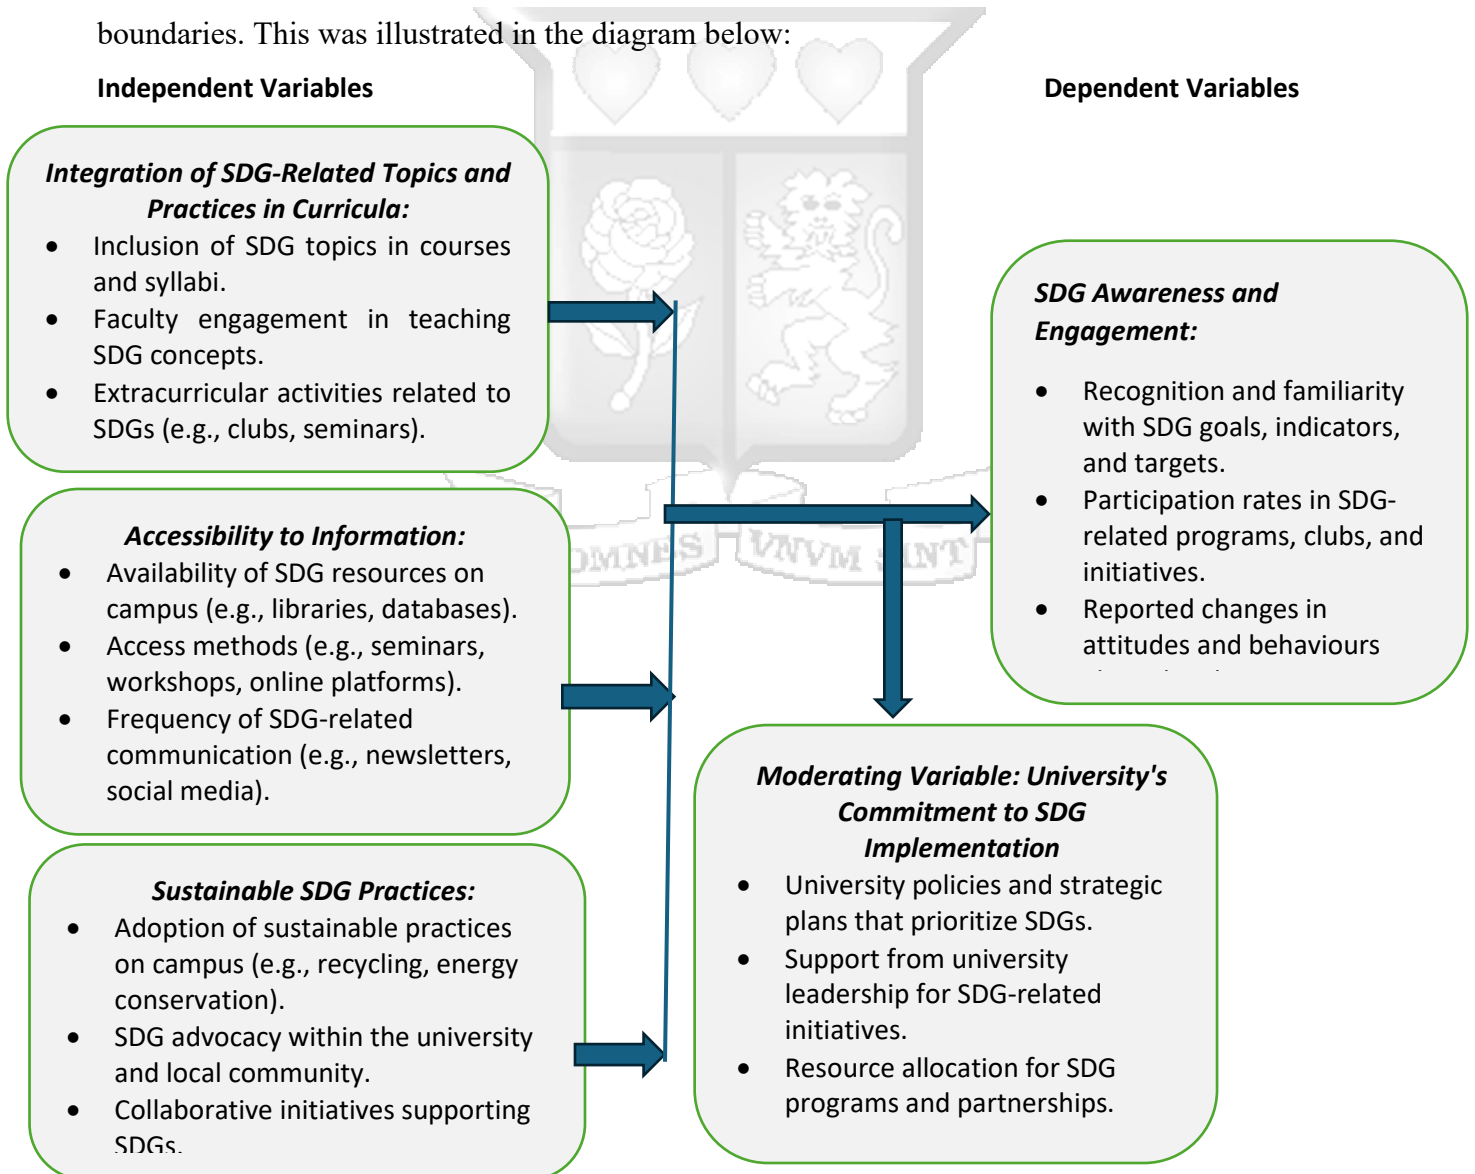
boundaries. This was illustrated in the diagram below:

Independent Variables

Dependent Variables

*Integration of SDG-Related Topics and Practices in Curricula:*
- Inclusion of SDG topics in courses and syllabi.
- Faculty engagement in teaching SDG concepts.
- Extracurricular activities related to SDGs (e.g., clubs, seminars).

*SDG Awareness and Engagement:*
- Recognition and familiarity with SDG goals, indicators, and targets.
- Participation rates in SDG-related programs, clubs, and initiatives.
- Reported changes in attitudes and behaviours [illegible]

*Accessibility to Information:*
- Availability of SDG resources on campus (e.g., libraries, databases).
- Access methods (e.g., seminars, workshops, online platforms).
- Frequency of SDG-related communication (e.g., newsletters, social media).

OMNES VNVM SINT

*Moderating Variable: University's Commitment to SDG Implementation*
- University policies and strategic plans that prioritize SDGs.
- Support from university leadership for SDG-related initiatives.
- Resource allocation for SDG programs and partnerships.

*Sustainable SDG Practices:*
- Adoption of sustainable practices on campus (e.g., recycling, energy conservation).
- SDG advocacy within the university and local community.
- Collaborative initiatives supporting SDGs.